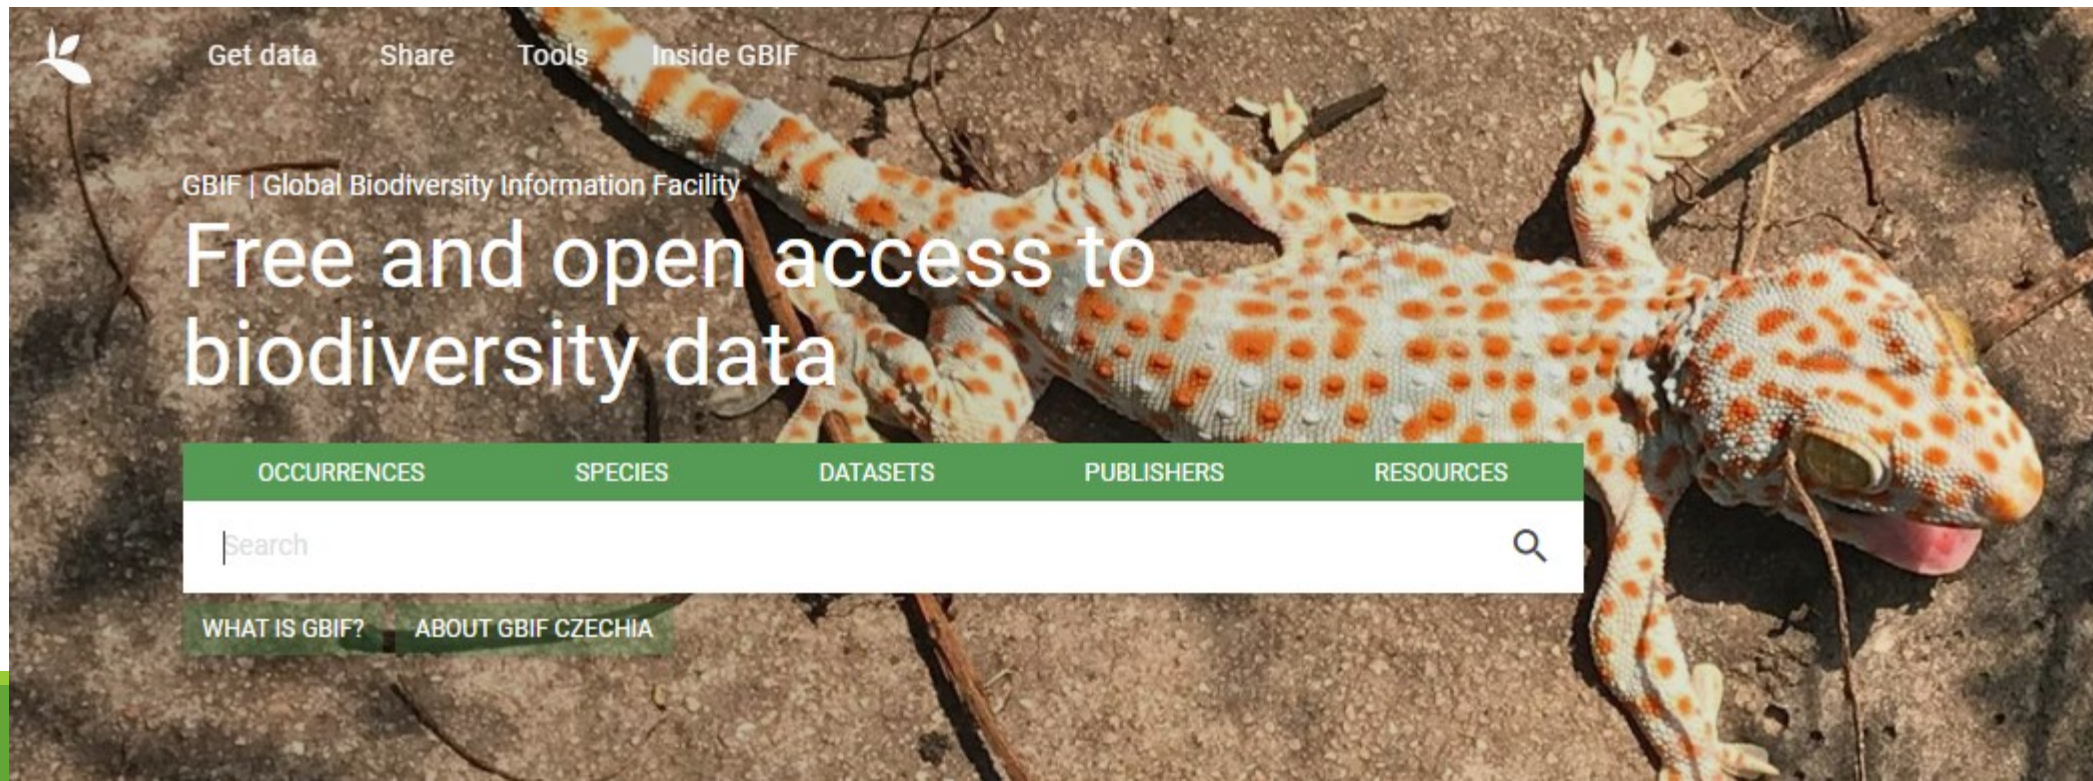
Get data Share Tools Inside GBIF

GBIF | Global Biodiversity Information Facility

Free and open access to biodiversity data

OCCURRENCES SPECIES DATASETS PUBLISHERS RESOURCES

Search

WHAT IS GBIF? ABOUT GBIF CZECHIA